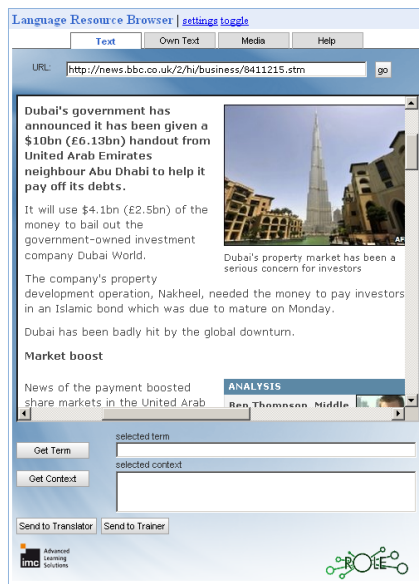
Language Resource Browser | settings toggle

Text | Own Text | Media | Help

URL: http://news.bbc.co.uk/2/hi/business/8411215.stm go

Dubai's government has announced it has been given a $10bn (£6.13bn) handout from United Arab Emirates neighbour Abu Dhabi to help it pay off its debts.

It will use $4.1bn (£2.5bn) of the money to bail out the government-owned investment company Dubai World.

AP

Dubai's property market has been a serious concern for investors

The company's property development operation, Nakheel, needed the money to pay investors in an Islamic bond which was due to mature on Monday.

Dubai has been badly hit by the global downturn.

Market boost

News of the payment boosted share markets in the United Arab

ANALYSIS

Ben Thompson, Middle

Get Term

selected term

selected context

Get Context

Send to Translator | Send to Trainer

imc Advanced Learning Solutions

ROLE